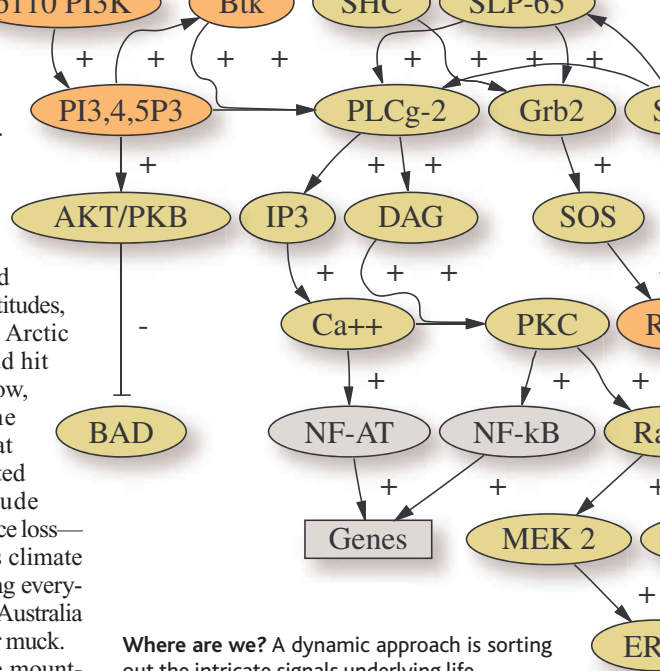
p110 PI3K
Btk
SHC
SLP-65
+ + + + + + + +
PI3,4,5P3
PLCg-2
Grb2
S
+ + + +
AKT/PKB
IP3
DAG
SOS
+ + +
Ca++
PKC
R
-
+ + +
BAD
NF-AT
NF-kB
Ra
+ +
Genes
MEK 2
+
ER

d
titudes,
Arctic
d hit
ow,
ne
at
ted
ude
ce loss—
s climate
ng every-
Australia
muck.
mount-

Where are we? A dynamic approach is sorting out the intricate signals underlying life.